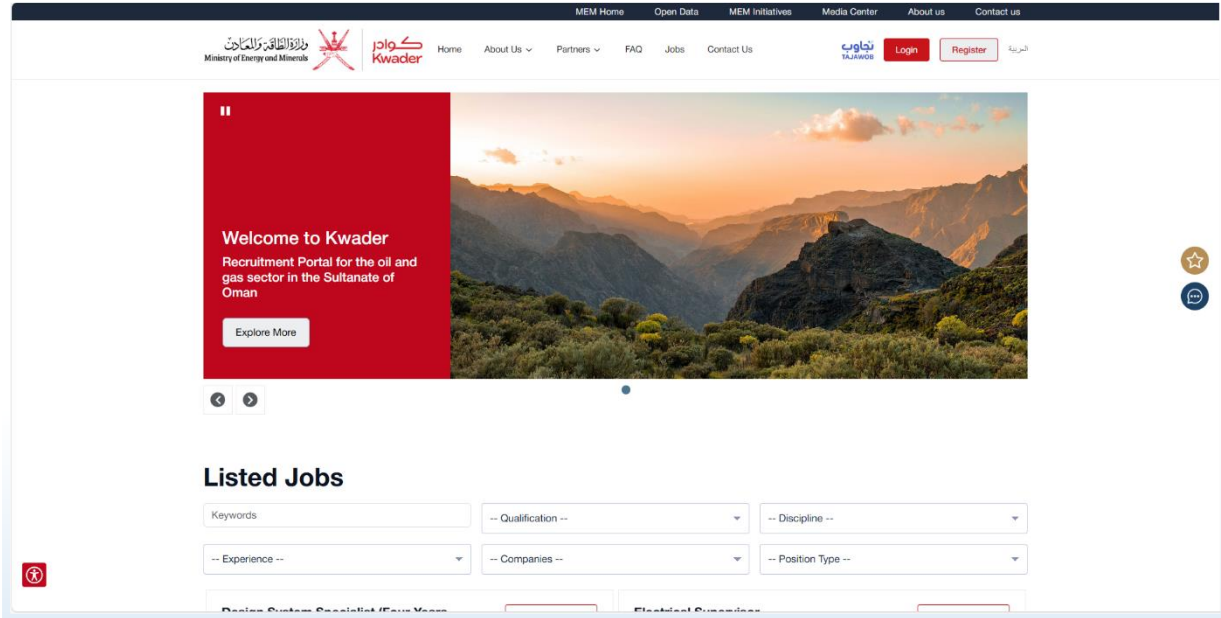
MEM Home Open Data MEM Initiatives Media Center About us Contact us

وزارة الطاقة والمعادن
Ministry of Energy and Minerals

كوادر
Kwader

Home About Us Partners FAQ Jobs Contact Us

تجاوب
TAJAWOB

Login Register العربية

Welcome to Kwader

Recruitment Portal for the oil and gas sector in the Sultanate of Oman

Explore More

Listed Jobs

Keywords

-- Qualification --

-- Discipline --

-- Experience --

-- Companies --

-- Position Type --

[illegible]

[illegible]